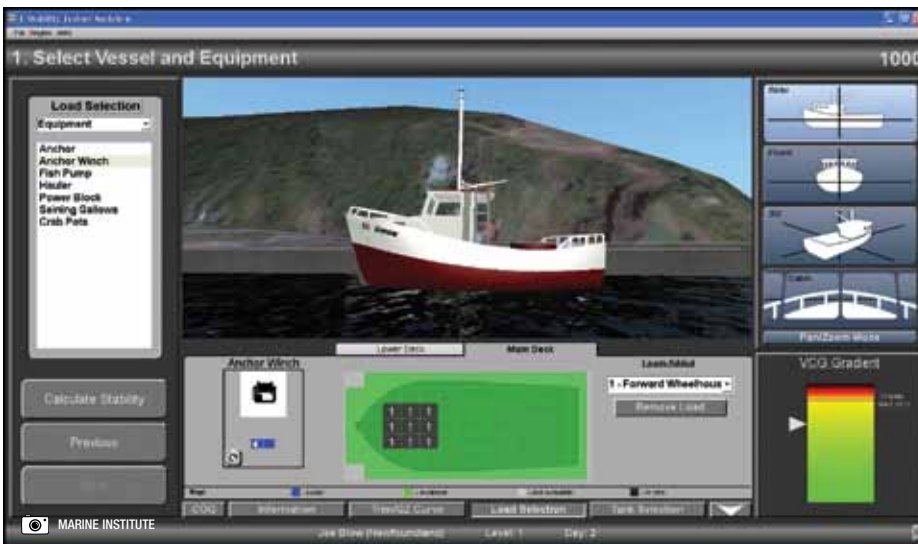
1. Select Vessel and Equipment

1000

Load Selection

Equipment

Anchor
Anchor Winch
Fish Pump
Hauler
Power Block
Seining Gallows
Crab Pots

Side

Front

3D

Cabin

Pan/Zoom Mode

Lower Deck

Main Deck

Anchor Winch

Location

1 - Forward Wheelhous

Remove Load

VCG Gradient

Calculate Stability

Previous

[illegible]

COG

Information

Trim/GZ Curve

Load Selection

Tank Selection

MARINE INSTITUTE

Joe Blow (Newfoundland)

Level: 1

Day: 2